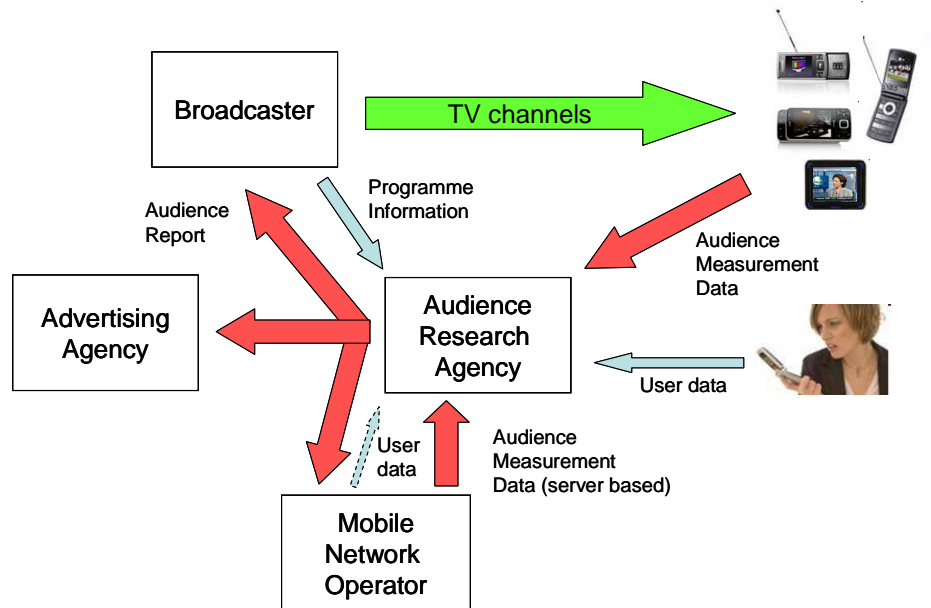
Broadcaster

TV channels

Audience Report

Programme Information

Audience Measurement Data

Advertising Agency

Audience Research Agency

User data

User data

Audience Measurement Data (server based)

Mobile Network Operator